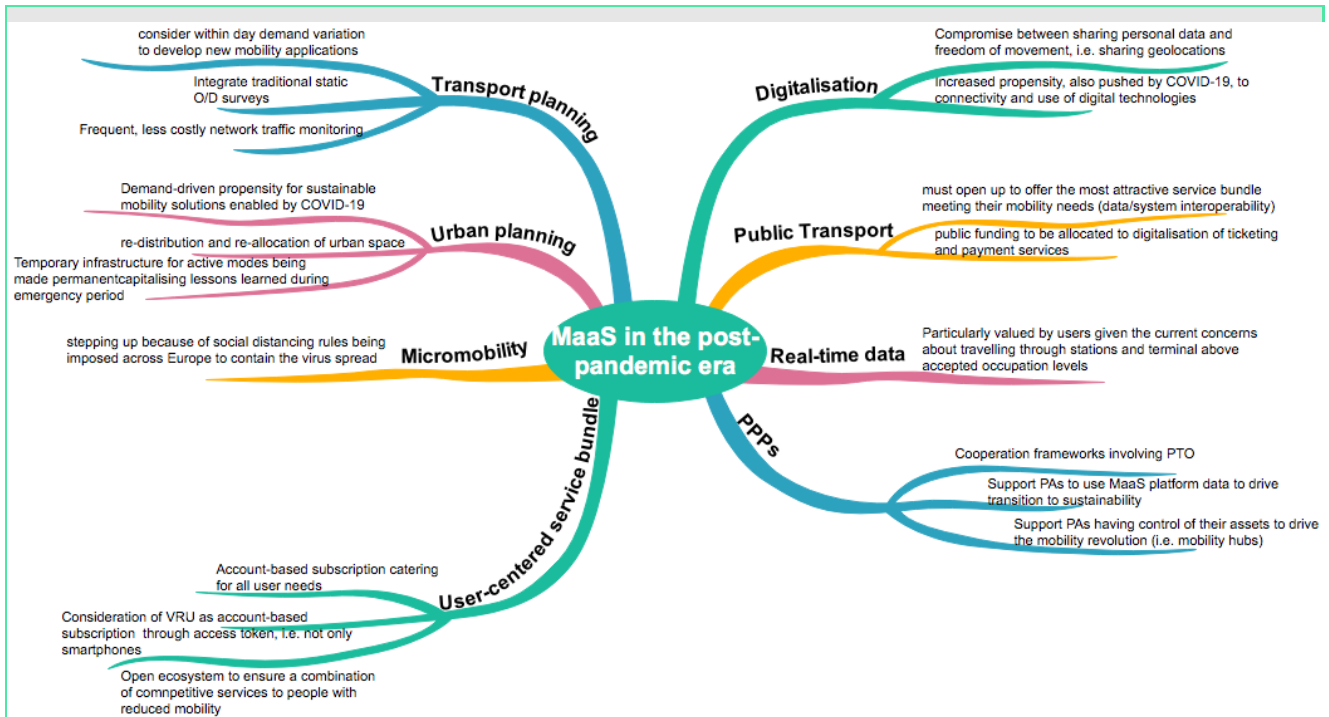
MaaS in the post-pandemic era

Transport planning

consider within day demand variation to develop new mobility applications

Integrate traditional static O/D surveys

Frequent, less costly network traffic monitoring

Urban planning

Demand-driven propensity for sustainable mobility solutions enabled by COVID-19

re-distribution and re-allocation of urban space

Temporary infrastructure for active modes being made permanentcapitalising lessons learned during emergency period

Micromobility

stepping up because of social distancing rules being imposed across Europe to contain the virus spread

User-centered service bundle

Account-based subscription catering for all user needs

Consideration of VRU as account-based subscription through access token, i.e. not only smartphones

Open ecosystem to ensure a combination of comnpetitive services to people with reduced mobility

Digitalisation

Compromise between sharing personal data and freedom of movement, i.e. sharing geolocations

Increased propensity, also pushed by COVID-19, to connectivity and use of digital technologies

Public Transport

must open up to offer the most attractive service bundle meeting their mobility needs (data/system interoperability)

public funding to be allocated to digitalisation of ticketing and payment services

Real-time data

Particularly valued by users given the current concerns about travelling through stations and terminal above accepted occupation levels

PPPs

Cooperation frameworks involving PTO

Support PAs to use MaaS platform data to drive transition to sustainability

Support PAs having control of their assets to drive the mobility revolution (i.e. mobility hubs)